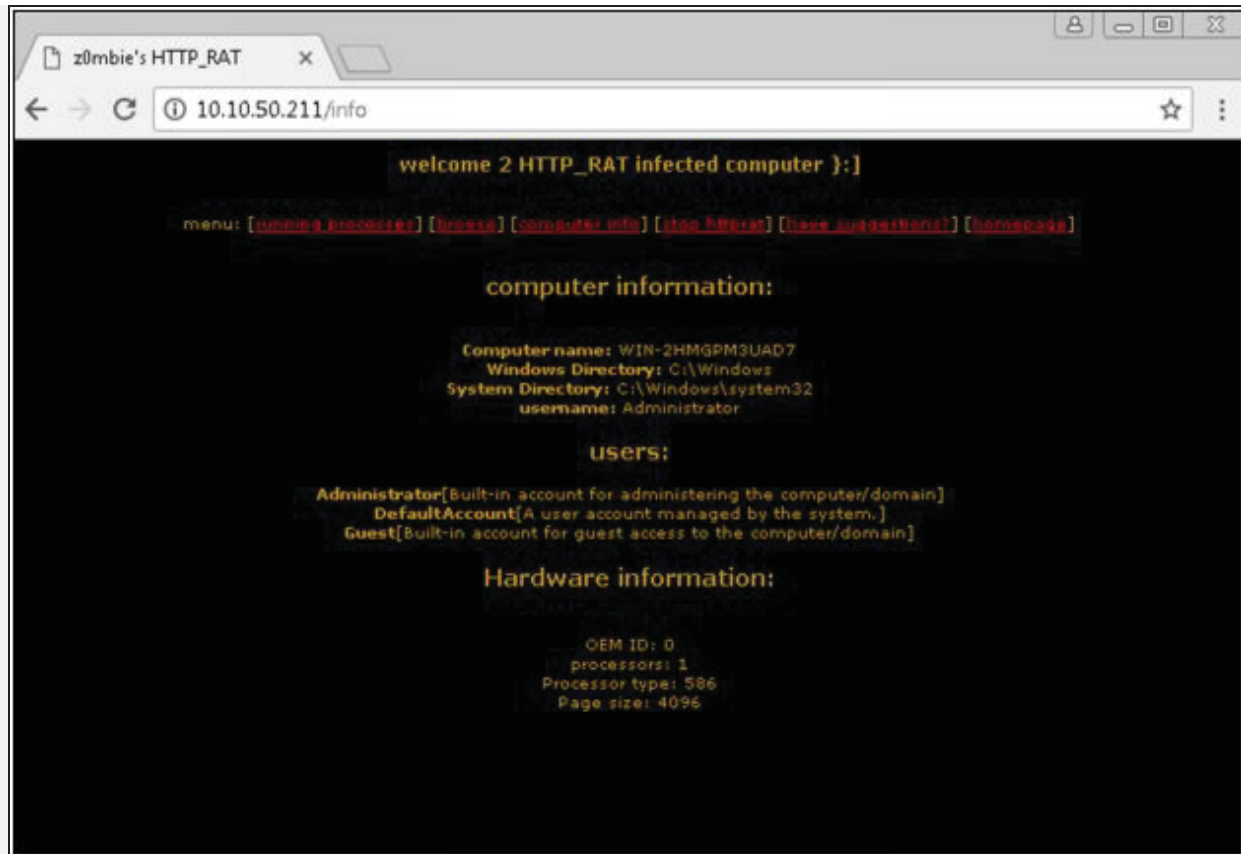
z0mbie's HTTP_RAT

10.10.50.211/info

welcome 2 HTTP_RAT infected computer }:]

menu: [running processes] [browse] [computer info] [stop httprat] [have suggestions?] [homepage]

computer information:

Computer name: WIN-2HMGPM3UAD7
Windows Directory: C:\Windows
System Directory: C:\Windows\system32
username: Administrator

users:

Administrator[Built-in account for administering the computer/domain]
DefaultAccount[A user account managed by the system.]
Guest[Built-in account for guest access to the computer/domain]

Hardware information:

OEM ID: 0
processors: 1
Processor type: 586
Page size: 4096